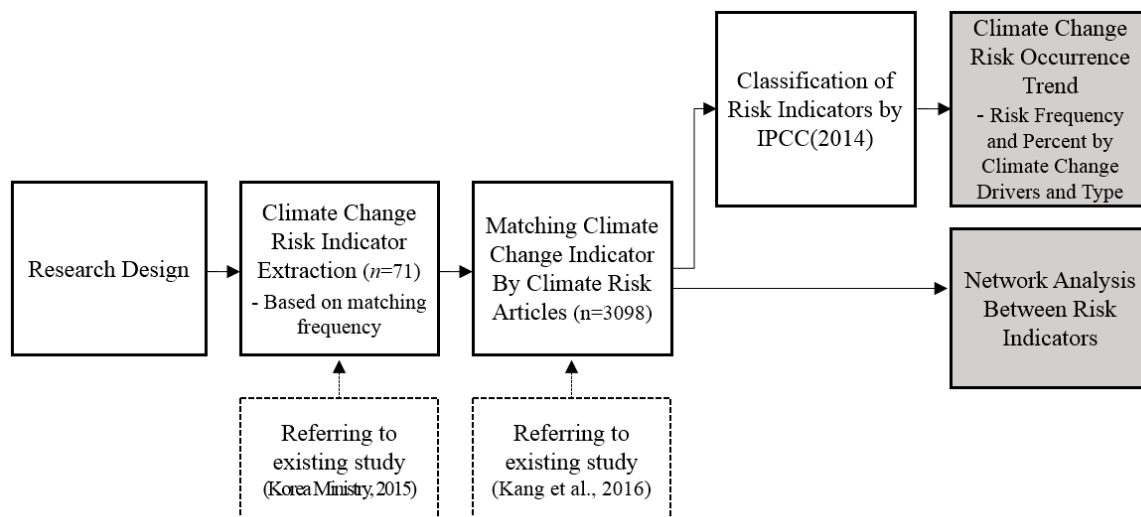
Research Design

Climate Change Risk Indicator Extraction ($n$=71)
- Based on matching frequency

Referring to existing study (Korea Ministry, 2015)

Matching Climate Change Indicator By Climate Risk Articles (n=3098)

Referring to existing study (Kang et al., 2016)

Classification of Risk Indicators by IPCC(2014)

Climate Change Risk Occurrence Trend
- Risk Frequency and Percent by Climate Change Drivers and Type

Network Analysis Between Risk Indicators